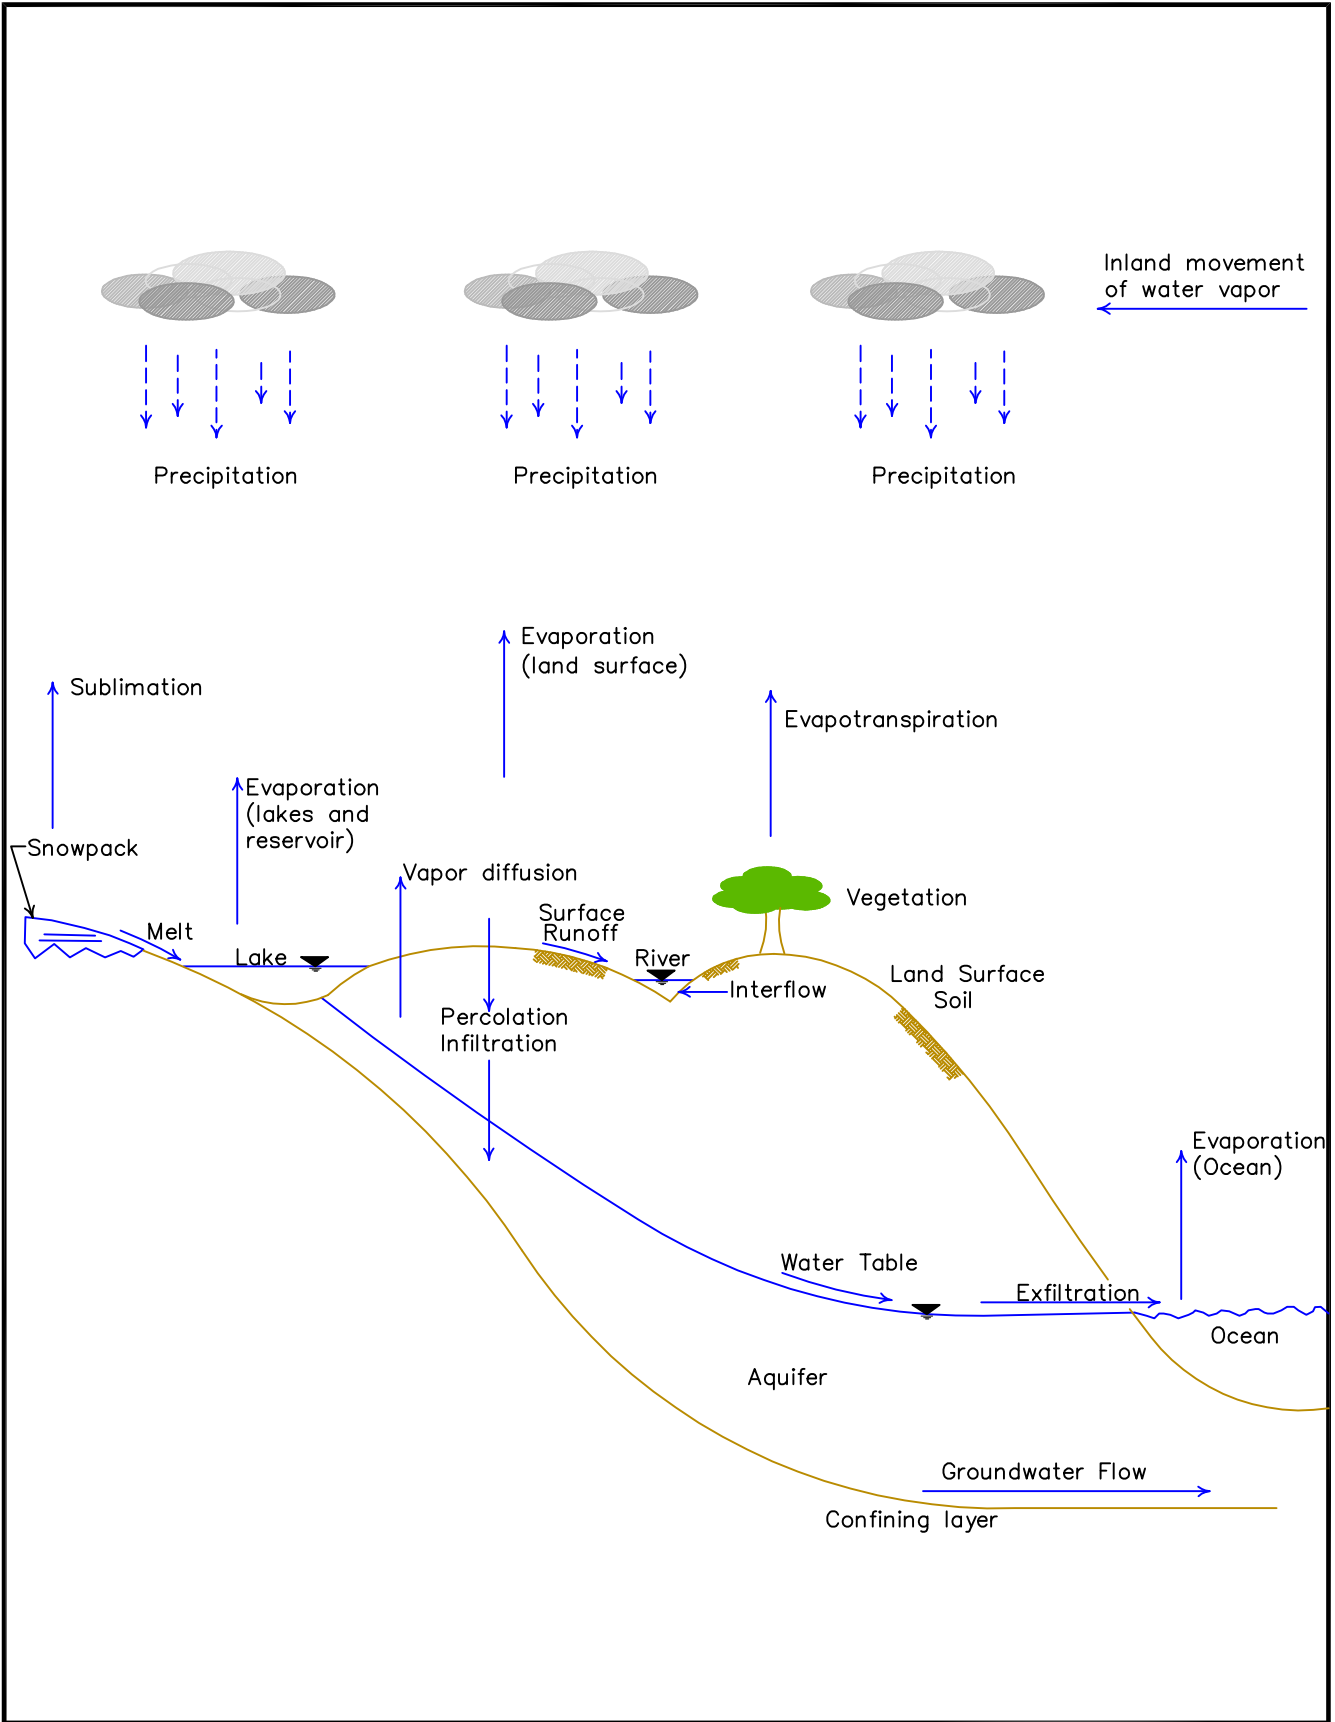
Inland movement of water vapor

Precipitation

Precipitation

Precipitation

Evaporation (land surface)

Sublimation

Evapotranspiration

Evaporation (lakes and reservoir)

Snowpack

Vapor diffusion

Vegetation

Melt

Surface Runoff

Lake

River

Interflow

Land Surface Soil

Percolation Infiltration

Evaporation (Ocean)

Water Table

Exfiltration

Ocean

Aquifer

Groundwater Flow

Confining layer